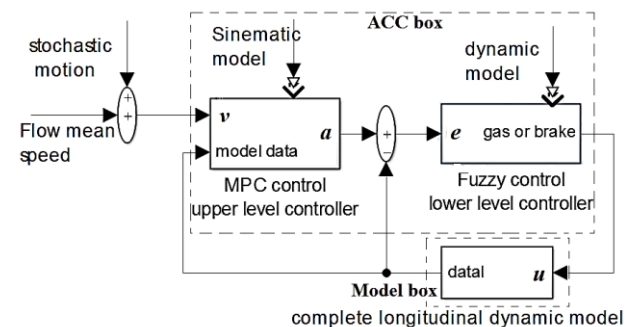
ACC box

stochastic motion

Sinematic model

dynamic model

+
+

Flow mean speed

$v$

model data

$a$

+
−

$e$

gas or brake

MPC control upper level controller

Fuzzy control lower level controller

datal

$u$

Model box

complete longitudinal dynamic model